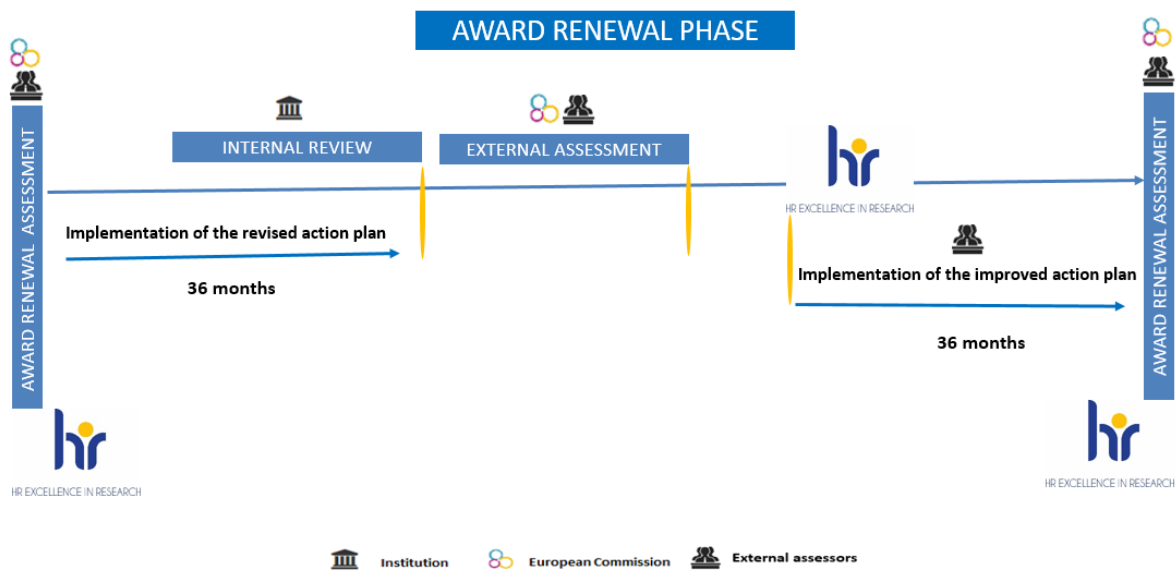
AWARD RENEWAL PHASE

AWARD RENEWAL ASSESSMENT

INTERNAL REVIEW

EXTERNAL ASSESSMENT

hr
HR EXCELLENCE IN RESEARCH

AWARD RENEWAL ASSESSMENT

Implementation of the revised action plan

36 months

Implementation of the improved action plan

36 months

hr
HR EXCELLENCE IN RESEARCH

hr
HR EXCELLENCE IN RESEARCH

Institution European Commission External assessors